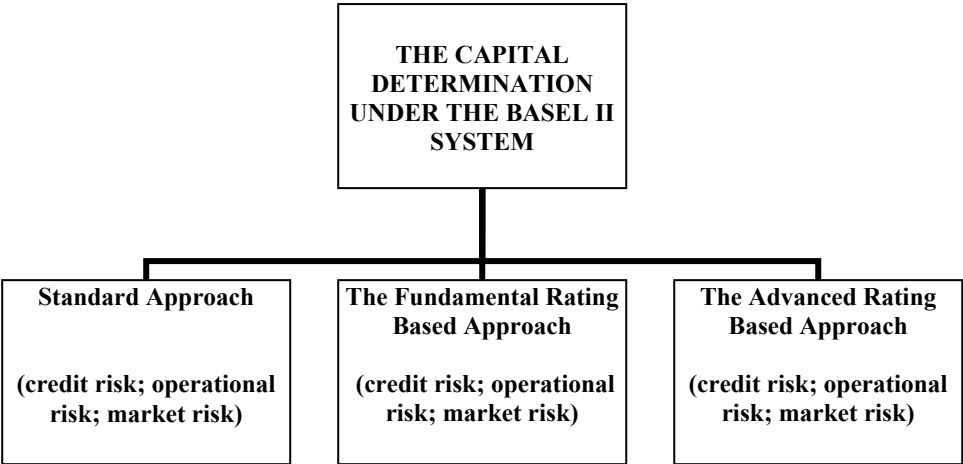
THE CAPITAL DETERMINATION UNDER THE BASEL II SYSTEM

Standard Approach

(credit risk; operational risk; market risk)

The Fundamental Rating Based Approach

(credit risk; operational risk; market risk)

The Advanced Rating Based Approach

(credit risk; operational risk; market risk)